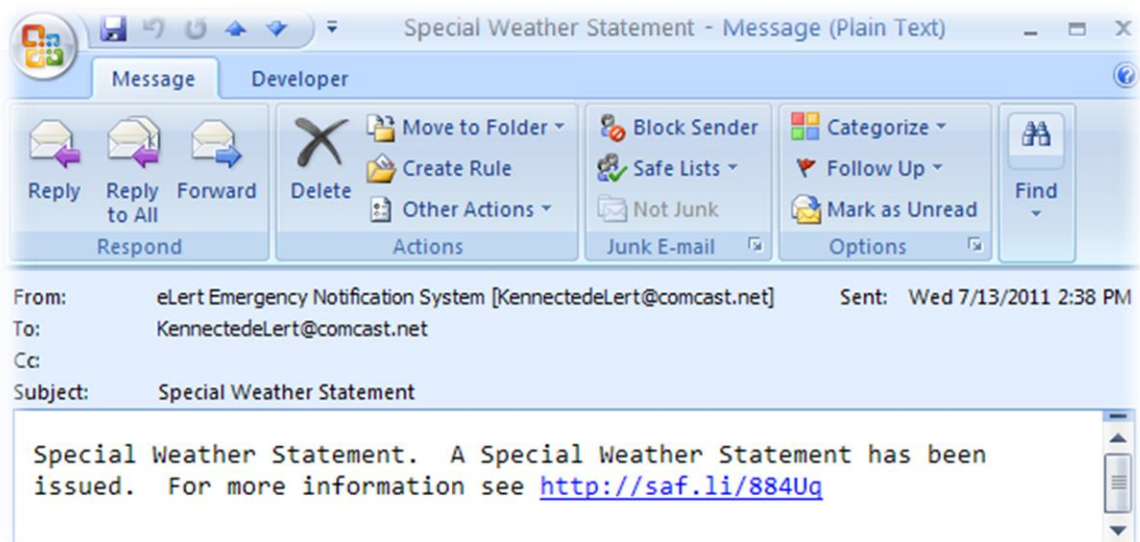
Special Weather Statement - Message (Plain Text)

Message
Developer

Reply
Reply to All
Forward
Respond

Delete
Move to Folder
Create Rule
Other Actions
Actions

Block Sender
Safe Lists
Not Junk
Junk E-mail

Categorize
Follow Up
Mark as Unread
Options

Find

From: eLert Emergency Notification System [KennectedeLert@comcast.net]
Sent: Wed 7/13/2011 2:38 PM
To: KennectedeLert@comcast.net
Cc:
Subject: Special Weather Statement

Special Weather Statement. A Special Weather Statement has been issued. For more information see http://saf.li/884Uq